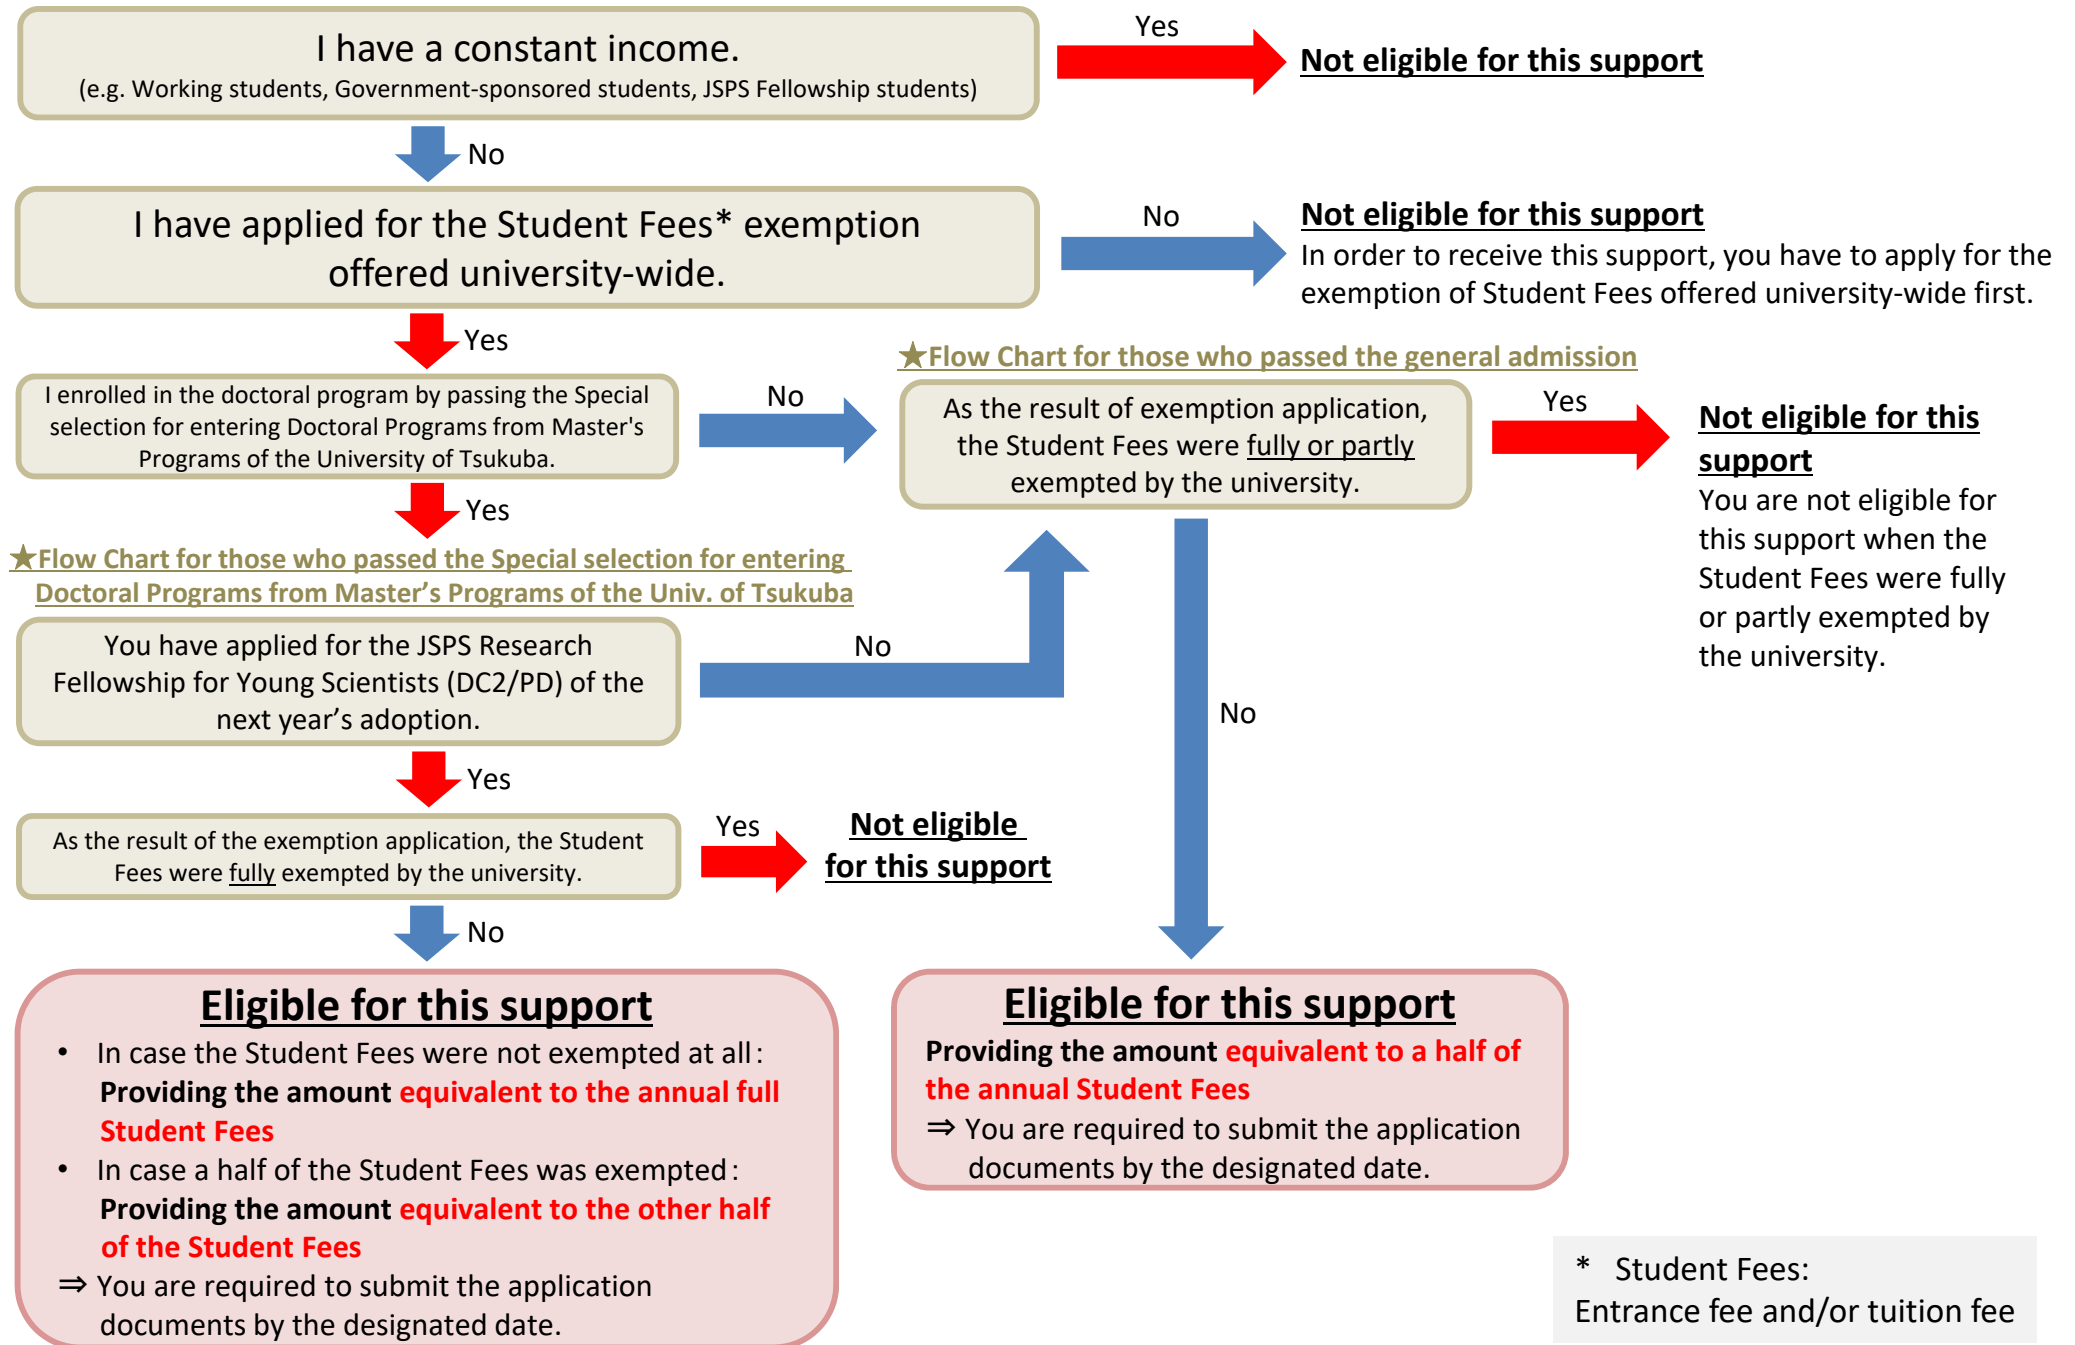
I have a constant income.
(e.g. Working students, Government-sponsored students, JSPS Fellowship students)

Yes

Not eligible for this support

No

I have applied for the Student Fees* exemption offered university-wide.

No

Not eligible for this support
In order to receive this support, you have to apply for the exemption of Student Fees offered university-wide first.

Yes

I enrolled in the doctoral program by passing the Special selection for entering Doctoral Programs from Master's Programs of the University of Tsukuba.

No

★Flow Chart for those who passed the general admission

As the result of exemption application, the Student Fees were fully or partly exempted by the university.

Yes

Not eligible for this support
You are not eligible for this support when the Student Fees were fully or partly exempted by the university.

Yes

★Flow Chart for those who passed the Special selection for entering Doctoral Programs from Master’s Programs of the Univ. of Tsukuba

You have applied for the JSPS Research Fellowship for Young Scientists (DC2/PD) of the next year’s adoption.

No

No

Yes

As the result of the exemption application, the Student Fees were fully exempted by the university.

Yes

Not eligible for this support

No

Eligible for this support
• In case the Student Fees were not exempted at all : Providing the amount equivalent to the annual full Student Fees
• In case a half of the Student Fees was exempted : Providing the amount equivalent to the other half of the Student Fees
⇒ You are required to submit the application documents by the designated date.

Eligible for this support
Providing the amount equivalent to a half of the annual Student Fees
⇒ You are required to submit the application documents by the designated date.

* Student Fees:
Entrance fee and/or tuition fee